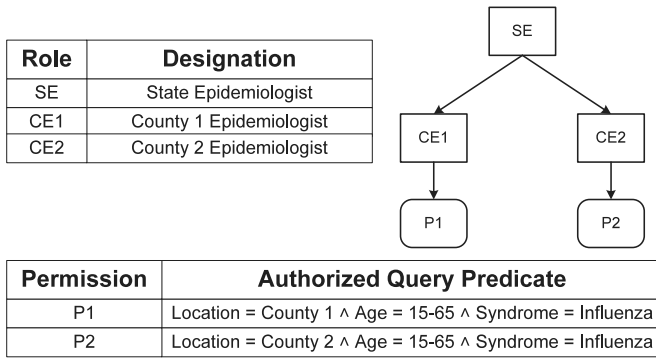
| Role | Designation |
|---|---|
| SE | State Epidemiologist |
| CE1 | County 1 Epidemiologist |
| CE2 | County 2 Epidemiologist |

SE

CE1

CE2

P1

P2

| Permission | Authorized Query Predicate |
|---|---|
| P1 | Location = County 1 ∧ Age = 15-65 ∧ Syndrome = Influenza |
| P2 | Location = County 2 ∧ Age = 15-65 ∧ Syndrome = Influenza |